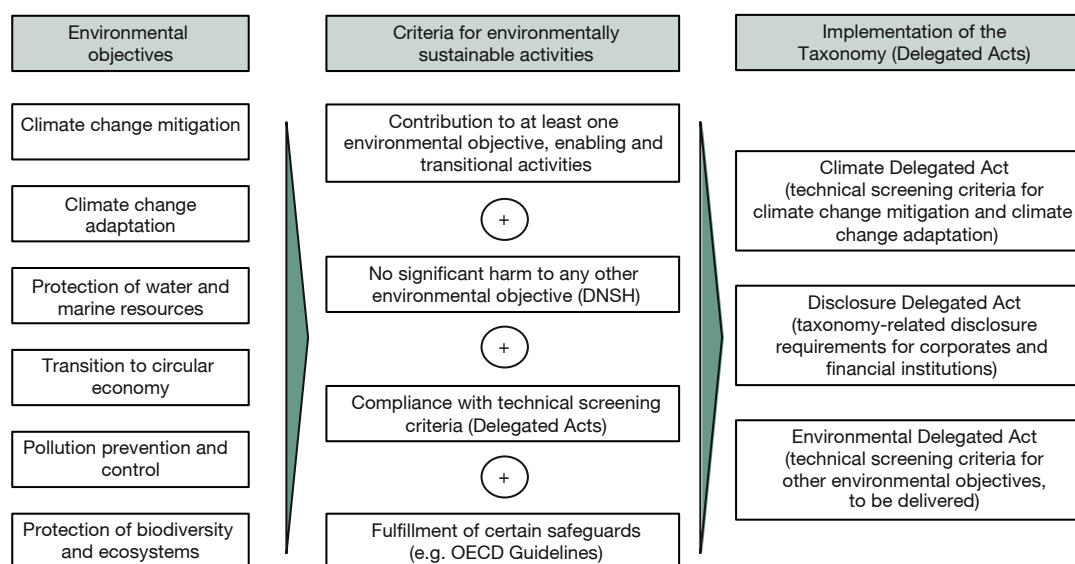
Environmental objectives

Climate change mitigation

Climate change adaptation

Protection of water and marine resources

Transition to circular economy

Pollution prevention and control

Protection of biodiversity and ecosystems

Criteria for environmentally sustainable activities

Contribution to at least one environmental objective, enabling and transitional activities

+

No significant harm to any other environmental objective (DNSH)

+

Compliance with technical screening criteria (Delegated Acts)

+

Fulfillment of certain safeguards (e.g. OECD Guidelines)

Implementation of the Taxonomy (Delegated Acts)

Climate Delegated Act (technical screening criteria for climate change mitigation and climate change adaptation)

Disclosure Delegated Act (taxonomy-related disclosure requirements for corporates and financial institutions)

Environmental Delegated Act (technical screening criteria for other environmental objectives, to be delivered)